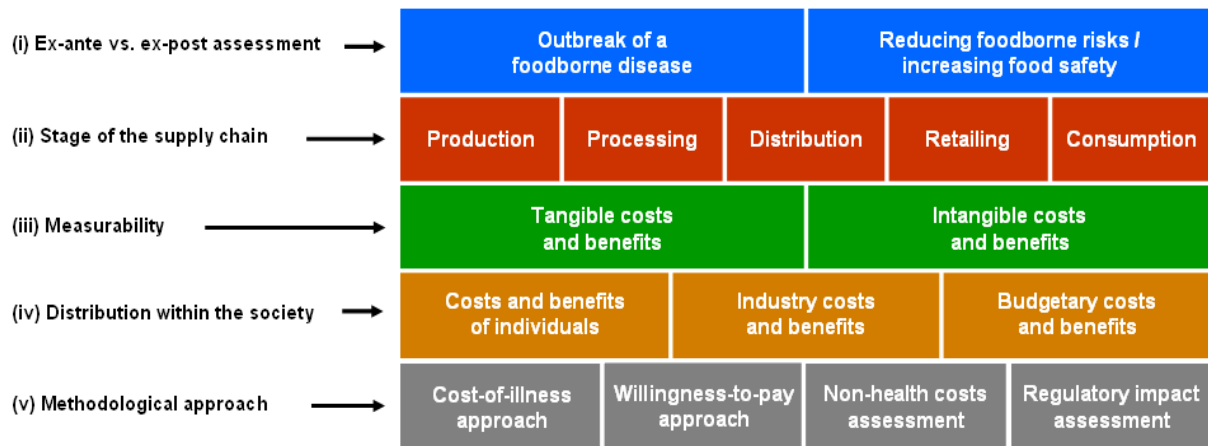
(i) Ex-ante vs. ex-post assessment

Outbreak of a foodborne disease

Reducing foodborne risks / increasing food safety

(ii) Stage of the supply chain

Production

Processing

Distribution

Retailing

Consumption

(iii) Measurability

Tangible costs and benefits

Intangible costs and benefits

(iv) Distribution within the society

Costs and benefits of individuals

Industry costs and benefits

Budgetary costs and benefits

(v) Methodological approach

Cost-of-illness approach

Willingness-to-pay approach

Non-health costs assessment

Regulatory impact assessment